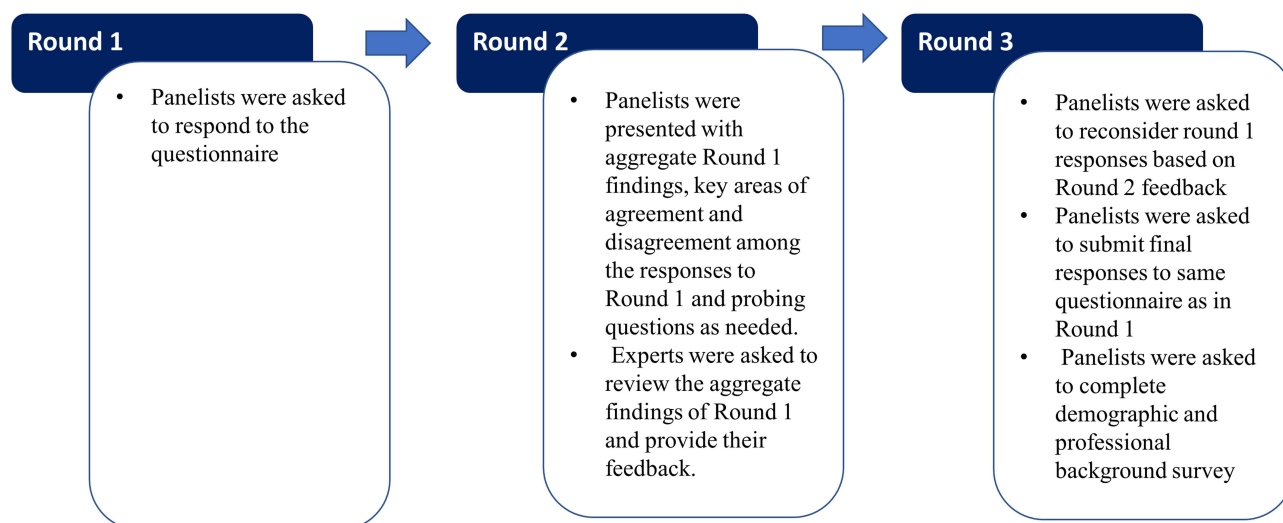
Round 1

- Panelists were asked to respond to the questionnaire

Round 2

- Panelists were presented with aggregate Round 1 findings, key areas of agreement and disagreement among the responses to Round 1 and probing questions as needed.
- Experts were asked to review the aggregate findings of Round 1 and provide their feedback.

Round 3

- Panelists were asked to reconsider round 1 responses based on Round 2 feedback
- Panelists were asked to submit final responses to same questionnaire as in Round 1
- Panelists were asked to complete demographic and professional background survey